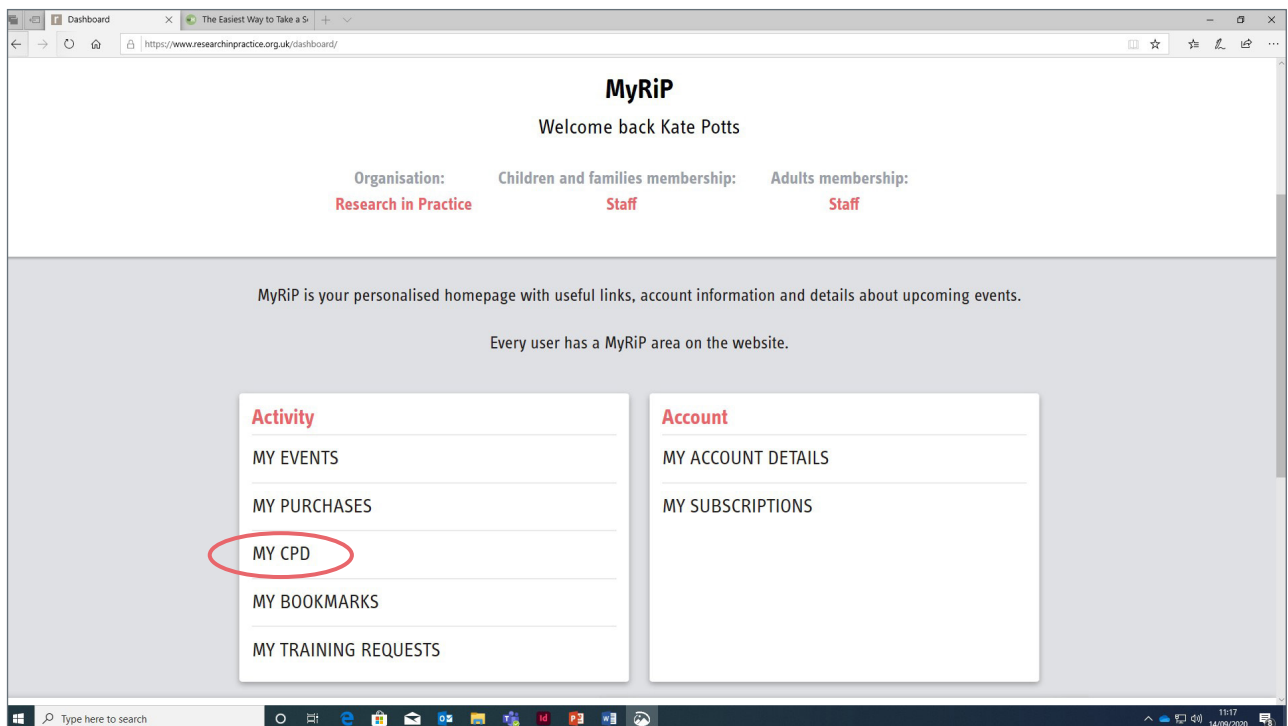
Dashboard
The Easiest Way to Take a S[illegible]
https://www.researchinpractice.org.uk/dashboard/

MyRiP

Welcome back Kate Potts

Organisation:
Research in Practice

Children and families membership:
Staff

Adults membership:
Staff

MyRiP is your personalised homepage with useful links, account information and details about upcoming events.

Every user has a MyRiP area on the website.

Activity
MY EVENTS
MY PURCHASES
MY CPD
MY BOOKMARKS
MY TRAINING REQUESTS

Account
MY ACCOUNT DETAILS
MY SUBSCRIPTIONS

Type here to search
11:17
14/09/2020